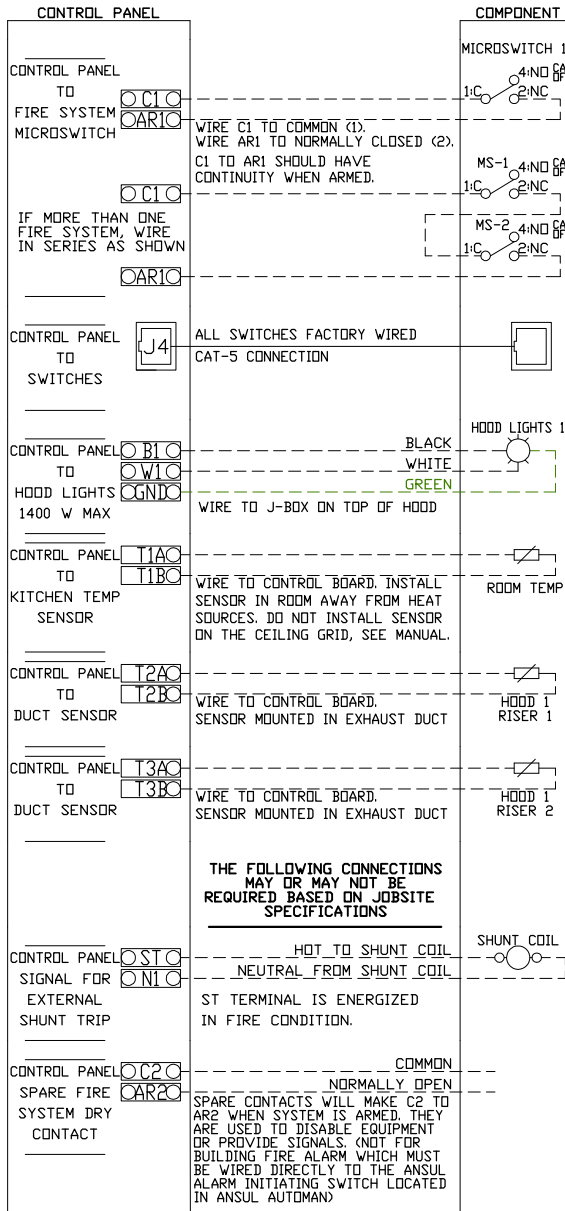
CONTROL PANEL

COMPONENT

CONTROL PANEL TO FIRE SYSTEM MICROSWITCH

C1
AR1

WIRE C1 TO COMMON (1). WIRE AR1 TO NORMALLY CLOSED (2).
C1 TO AR1 SHOULD HAVE CONTINUITY WHEN ARMED.

MICROSWITCH 1
4:NO
1:C
2:NC

C1

IF MORE THAN ONE FIRE SYSTEM, WIRE IN SERIES AS SHOWN

MS-1
4:NO
1:C
2:NC

MS-2
4:NO
1:C
2:NC

AR1

CONTROL PANEL TO SWITCHES

J4

ALL SWITCHES FACTORY WIRED
CAT-5 CONNECTION

CONTROL PANEL TO HOOD LIGHTS 1400 W MAX

B1
W1
GND

BLACK
WHITE
GREEN

HOOD LIGHTS 1

WIRE TO J-BOX ON TOP OF HOOD

CONTROL PANEL TO KITCHEN TEMP SENSOR

T1A
T1B

WIRE TO CONTROL BOARD. INSTALL SENSOR IN ROOM AWAY FROM HEAT SOURCES. DO NOT INSTALL SENSOR ON THE CEILING GRID, SEE MANUAL.

ROOM TEMP

CONTROL PANEL TO DUCT SENSOR

T2A
T2B

WIRE TO CONTROL BOARD. SENSOR MOUNTED IN EXHAUST DUCT

HOOD 1 RISER 1

CONTROL PANEL TO DUCT SENSOR

T3A
T3B

WIRE TO CONTROL BOARD. SENSOR MOUNTED IN EXHAUST DUCT

HOOD 1 RISER 2

THE FOLLOWING CONNECTIONS MAY OR MAY NOT BE REQUIRED BASED ON JOBSITE SPECIFICATIONS

CONTROL PANEL SIGNAL FOR EXTERNAL SHUNT TRIP

ST
N1

HOT TO SHUNT COIL
NEUTRAL FROM SHUNT COIL

SHUNT COIL

ST TERMINAL IS ENERGIZED IN FIRE CONDITION.

CONTROL PANEL SPARE FIRE SYSTEM DRY CONTACT

C2
AR2

COMMON
NORMALLY OPEN

SPARE CONTACTS WILL MAKE C2 TO AR2 WHEN SYSTEM IS ARMED. THEY ARE USED TO DISABLE EQUIPMENT OR PROVIDE SIGNALS. (NOT FOR BUILDING FIRE ALARM WHICH MUST BE WIRED DIRECTLY TO THE ANSUL ALARM INITIATING SWITCH LOCATED IN ANSUL AUTOMAN)